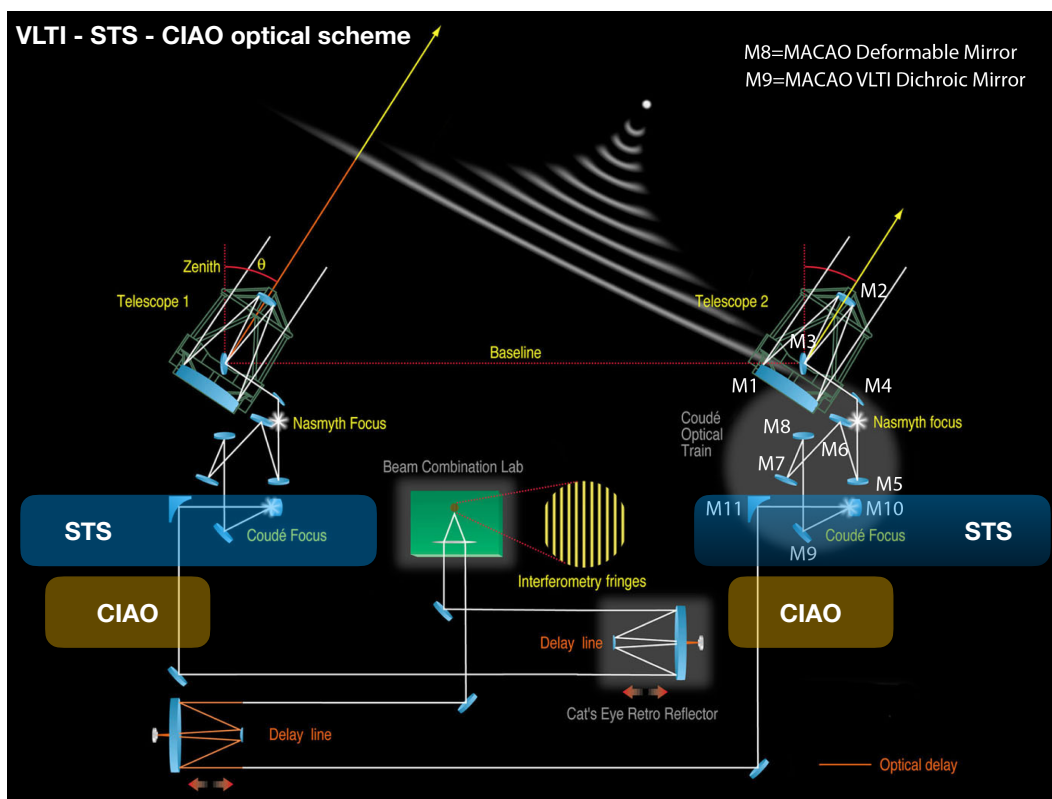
VLTI - STS - CIAO optical scheme

M8=MACAO Deformable Mirror
M9=MACAO VLTI Dichroic Mirror

Zenith
θ
Telescope 1
Nasmyth Focus

Telescope 2
M2
M3
M1
M4
Baseline
Coudé Optical Train
M8
M6
M7
M5
Nasmyth focus

Beam Combination Lab
Interferometry fringes

STS
Coudé Focus
CIAO

M11
M10
M9
STS
Coudé Focus
CIAO

Delay line
Cat's Eye Retro Reflector

Delay line

Optical delay